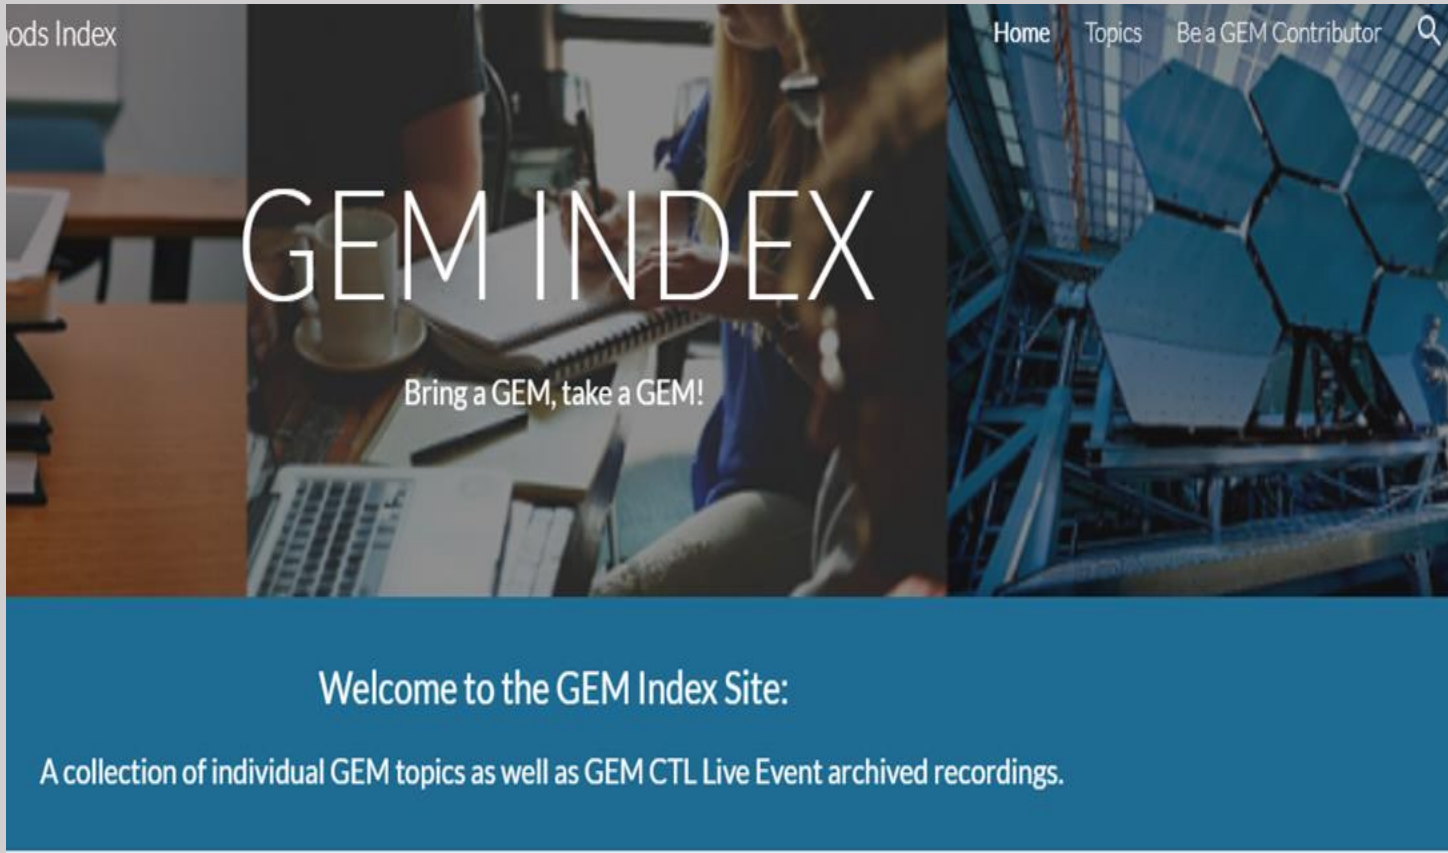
ods Index

Home Topics Be a GEM Contributor

GEM INDEX

Bring a GEM, take a GEM!

Welcome to the GEM Index Site:

A collection of individual GEM topics as well as GEM CTL Live Event archived recordings.